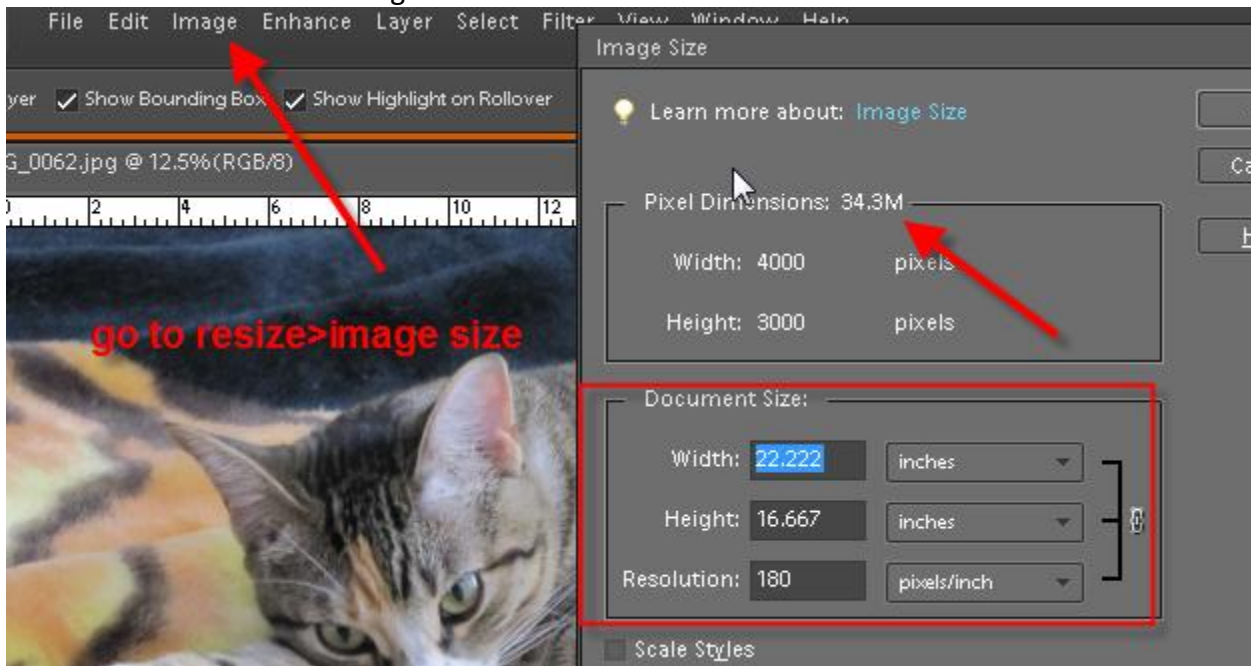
File Edit Image Enhance Layer Select Filter View Window Help

yer Show Bounding Box Show Highlight on Rollover

G_0062.jpg @ 12.5%(RGB/8)

0 2 4 6 8 10 12

go to resize>image size

Image Size

Learn more about: Image Size

Ca

H

Pixel Dimensions: 34.3M

Width: 4000 pixels

Height: 3000 pixels

Document Size:

Width: 22.222 inches

Height: 16.667 inches

Resolution: 180 pixels/inch

Scale Styles